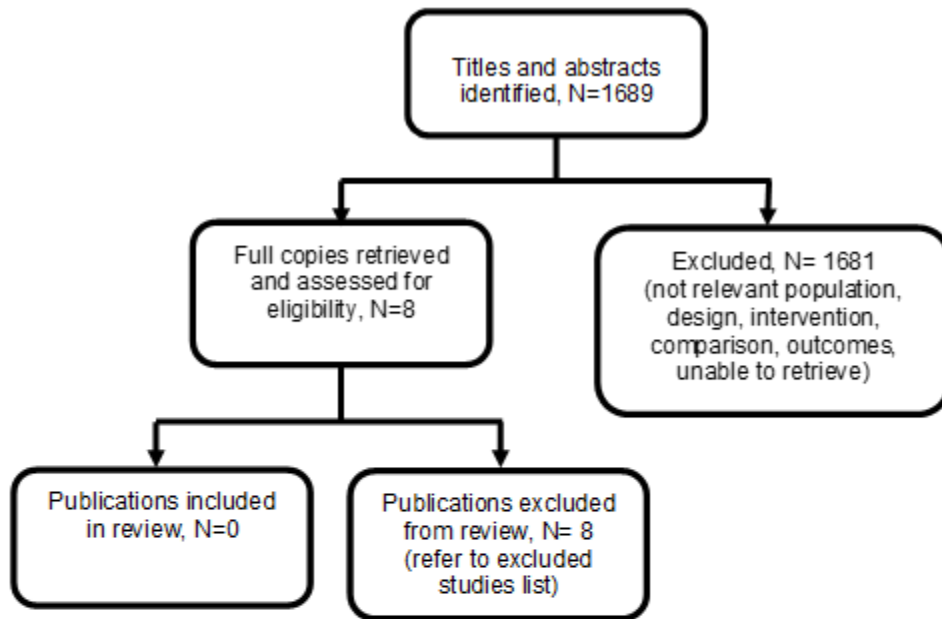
Titles and abstracts identified, N=1689

Full copies retrieved and assessed for eligibility, N=8

Excluded, N= 1681 (not relevant population, design, intervention, comparison, outcomes, unable to retrieve)

Publications included in review, N=0

Publications excluded from review, N= 8 (refer to excluded studies list)